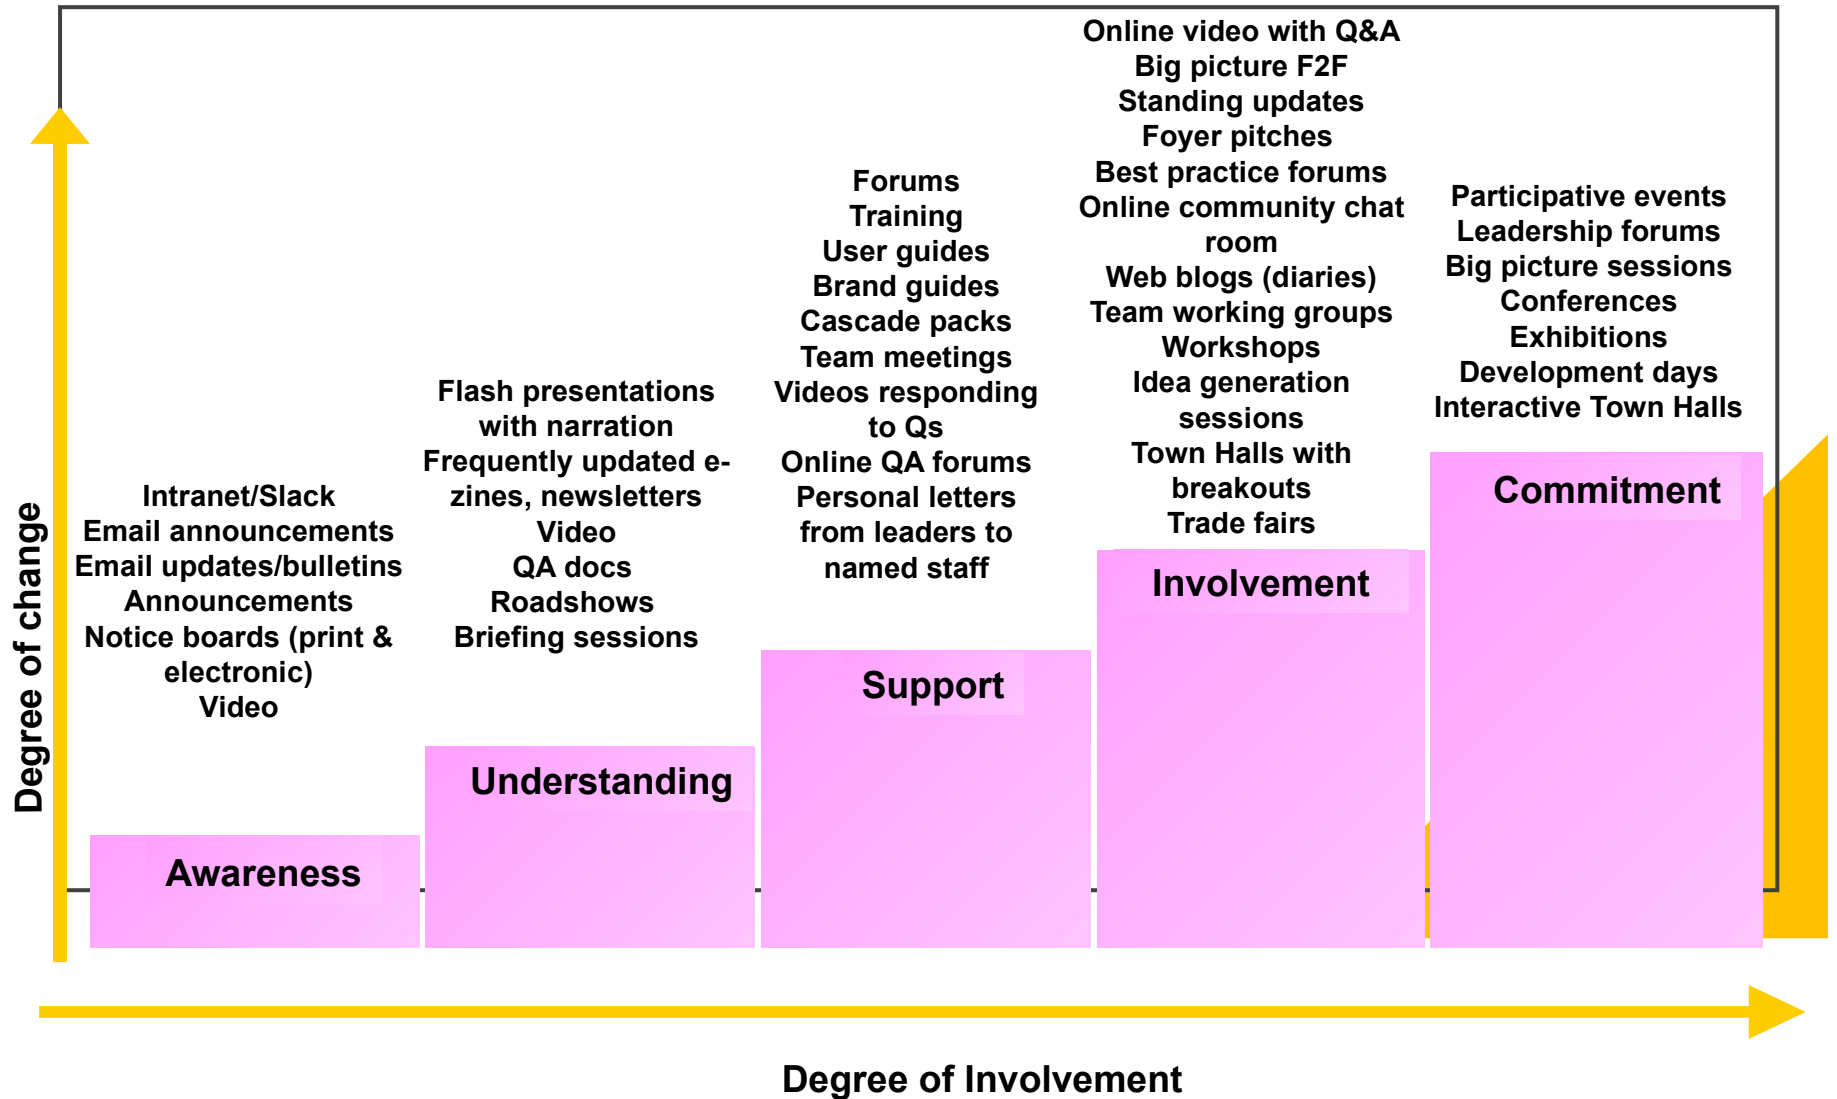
Degree of change

Intranet/Slack
Email announcements
Email updates/bulletins
Announcements
Notice boards (print & electronic)
Video

Awareness

Flash presentations with narration
Frequently updated e-zines, newsletters
Video
QA docs
Roadshows
Briefing sessions

Understanding

Forums
Training
User guides
Brand guides
Cascade packs
Team meetings
Videos responding to Qs
Online QA forums
Personal letters from leaders to named staff

Support

Online video with Q&A
Big picture F2F
Standing updates
Foyer pitches
Best practice forums
Online community chat room
Web blogs (diaries)
Team working groups
Workshops
Idea generation sessions
Town Halls with breakouts
Trade fairs

Involvement

Participative events
Leadership forums
Big picture sessions
Conferences
Exhibitions
Development days
Interactive Town Halls

Commitment

Degree of Involvement